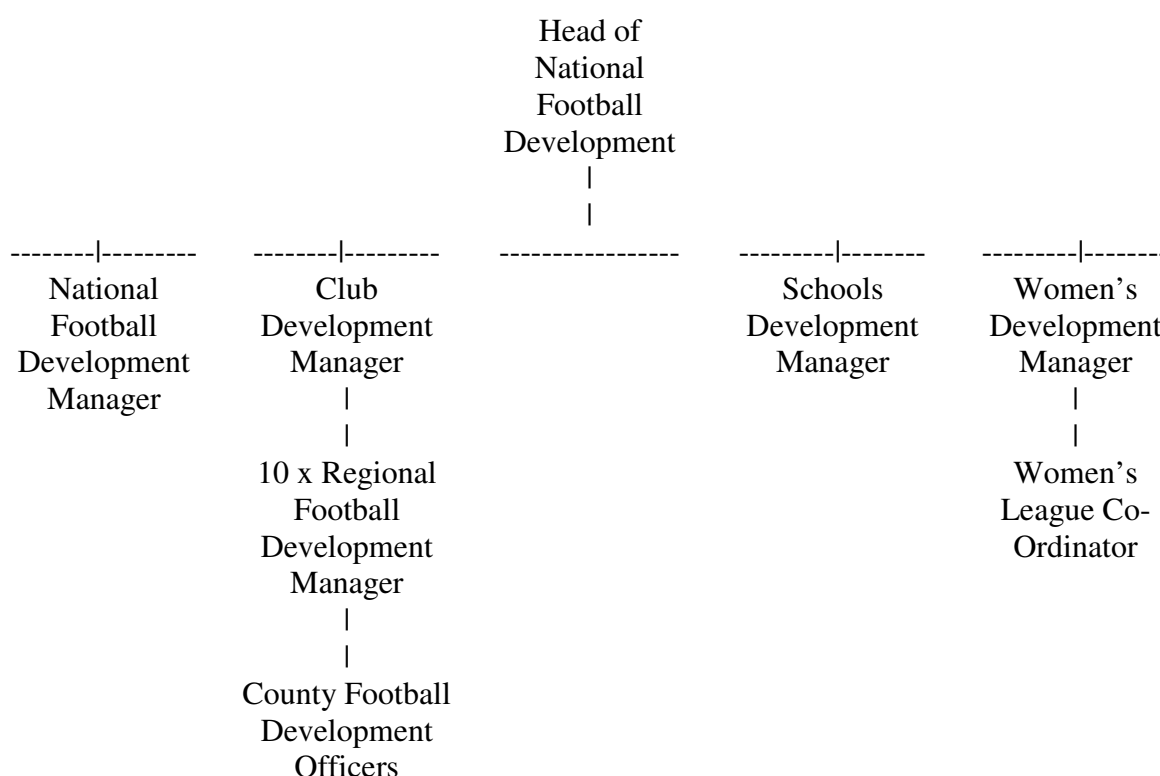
Head of National Football Development
|
|

--------|---------

National Football Development Manager

--------|---------

Club Development Manager
|
|
10 x Regional Football Development Manager
|
|
County Football Development Officers

----------------

---------|--------

Schools Development Manager

---------|--------

Women's Development Manager
|
|
Women's League Co-Ordinator